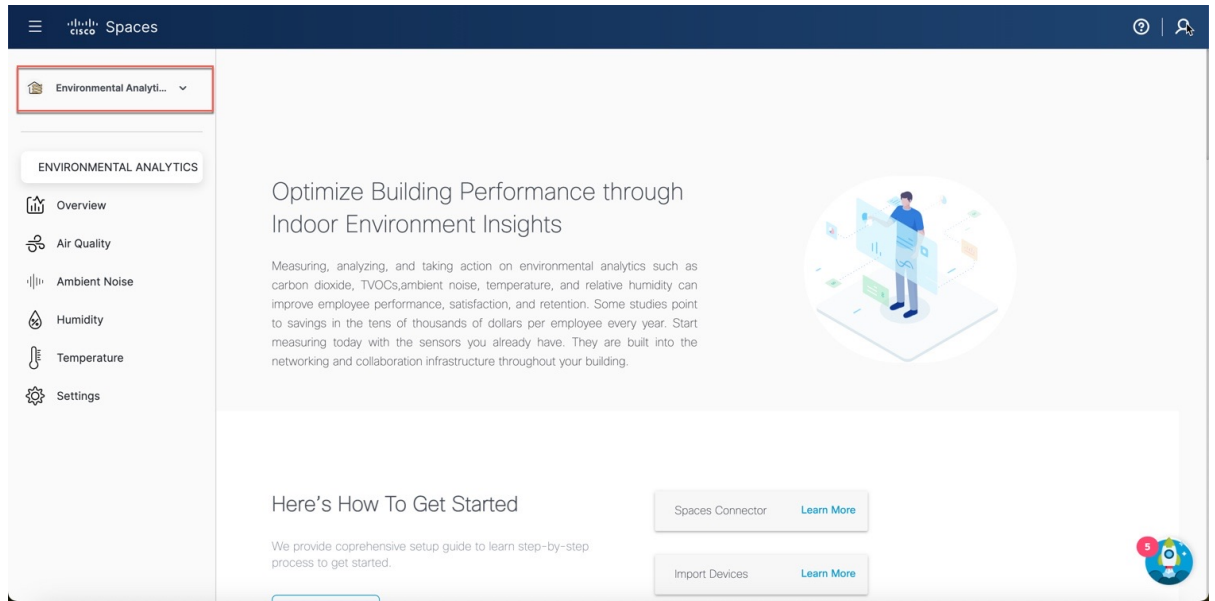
cisco Spaces

Environmental Analyti...

ENVIRONMENTAL ANALYTICS

Overview

Air Quality

Ambient Noise

Humidity

Temperature

Settings

Optimize Building Performance through Indoor Environment Insights

Measuring, analyzing, and taking action on environmental analytics such as carbon dioxide, TVOCs,ambient noise, temperature, and relative humidity can improve employee performance, satisfaction, and retention. Some studies point to savings in the tens of thousands of dollars per employee every year. Start measuring today with the sensors you already have. They are built into the networking and collaboration infrastructure throughout your building.

Here's How To Get Started

We provide coprehensive setup guide to learn step-by-step process to get started.

Spaces Connector Learn More

Import Devices Learn More

5